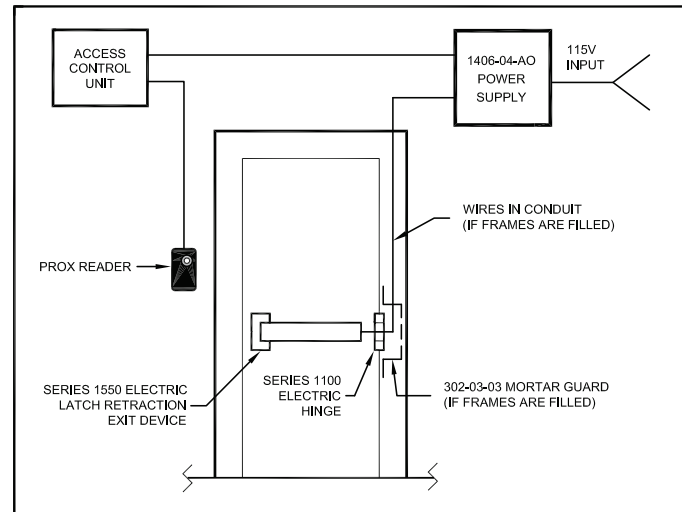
ACCESS CONTROL UNIT

1406-04-AO POWER SUPPLY

115V INPUT

WIRES IN CONDUIT (IF FRAMES ARE FILLED)

PROX READER

SERIES 1550 ELECTRIC LATCH RETRACTION EXIT DEVICE

SERIES 1100 ELECTRIC HINGE

302-03-03 MORTAR GUARD (IF FRAMES ARE FILLED)